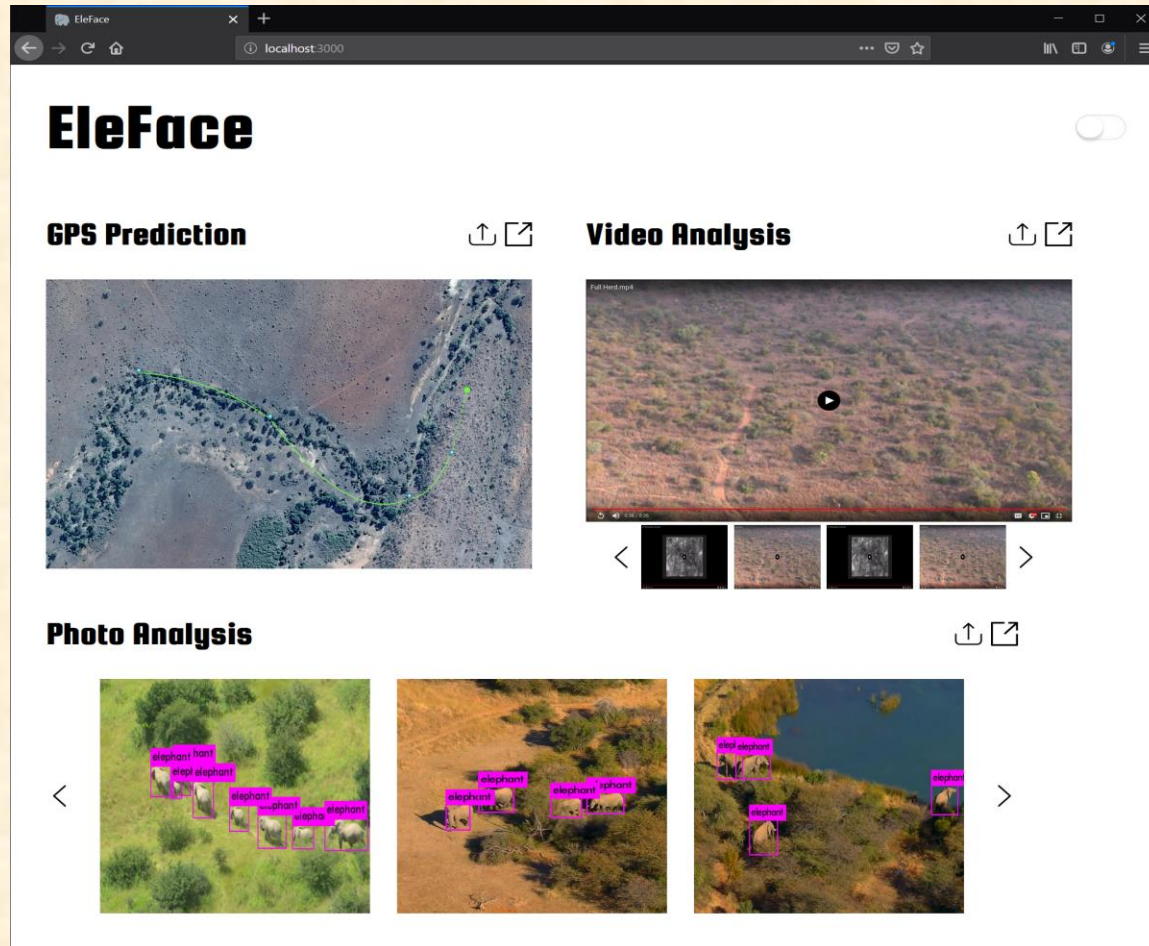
EleFace

localhost:3000

EleFace

GPS Prediction

Video Analysis

Full Herd.mp4

Photo Analysis

elephant
hant
elept
elephant
elephant
ephant
elepha
elephant

elephant
elephant
elephant
ephant

elep
elephant
elephant
elephan